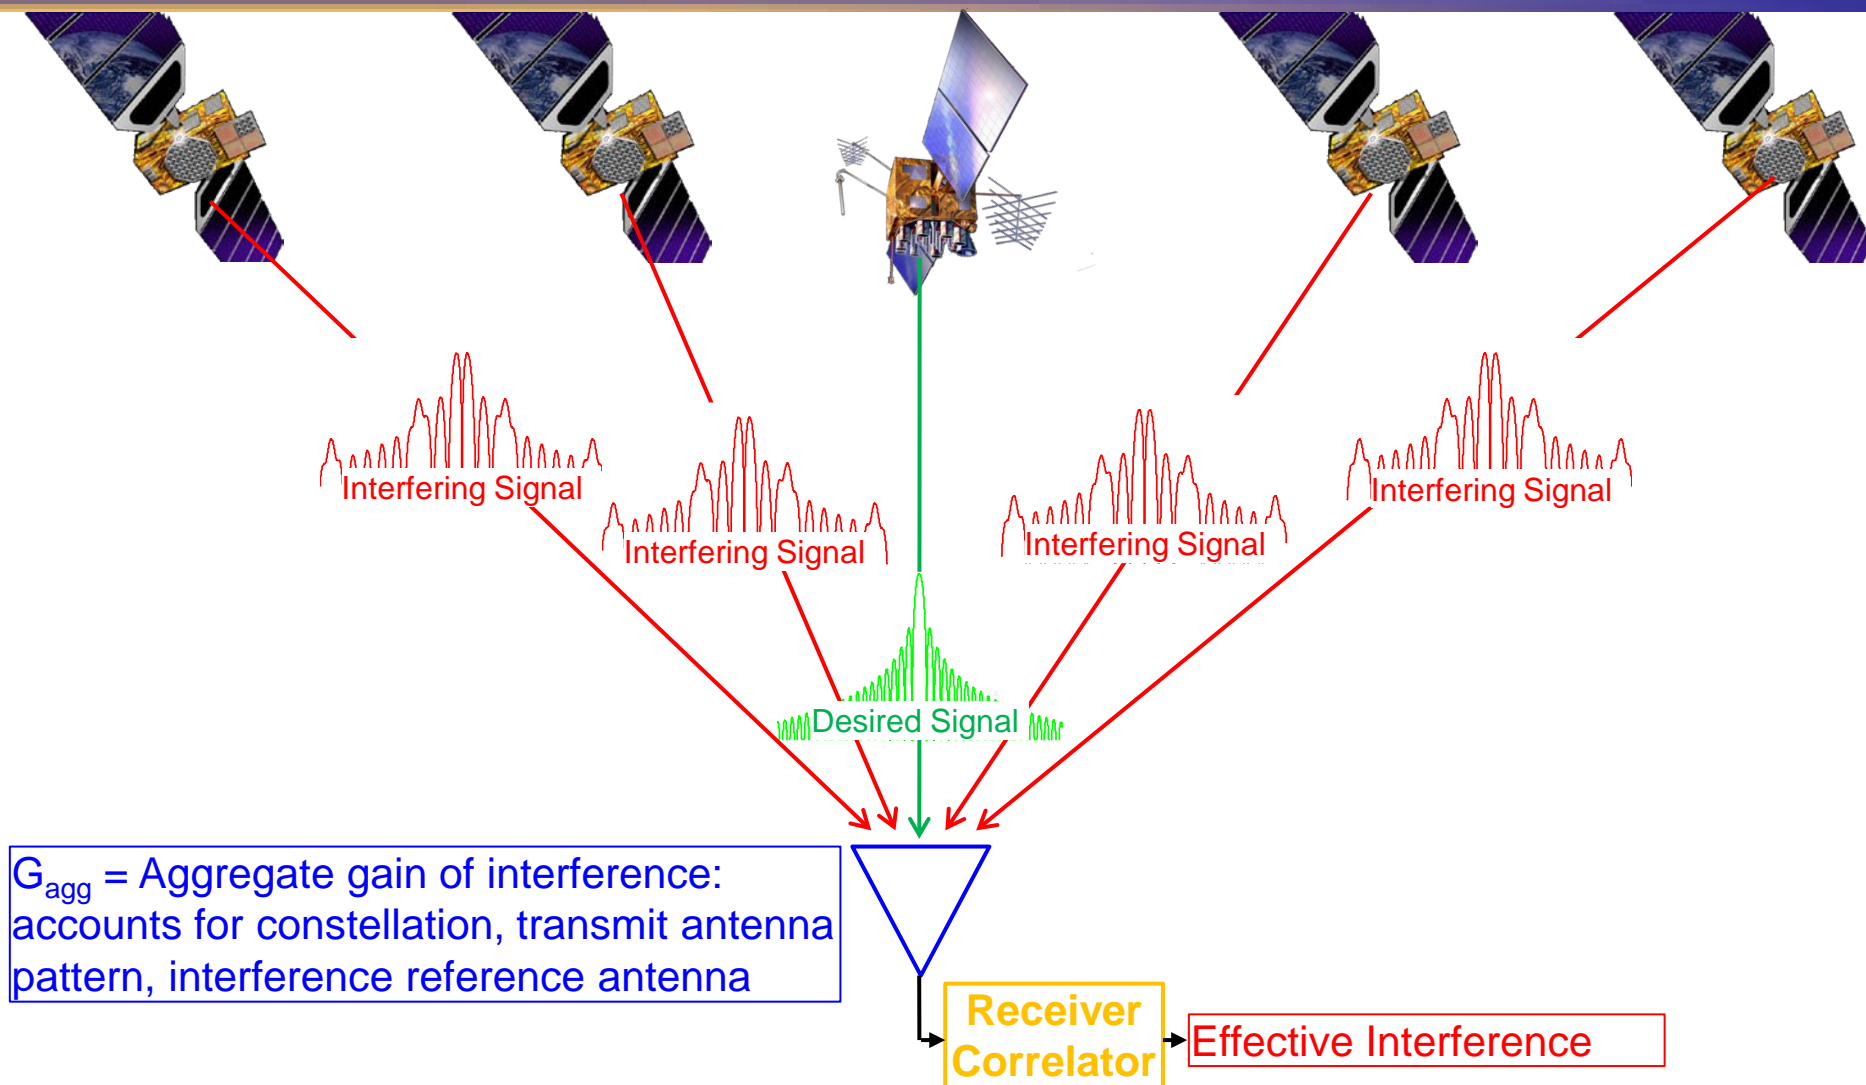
Interfering Signal

Interfering Signal

Interfering Signal

Interfering Signal

Desired Signal

$G_{agg}$ = Aggregate gain of interference: accounts for constellation, transmit antenna pattern, interference reference antenna

Receiver Correlator

Effective Interference